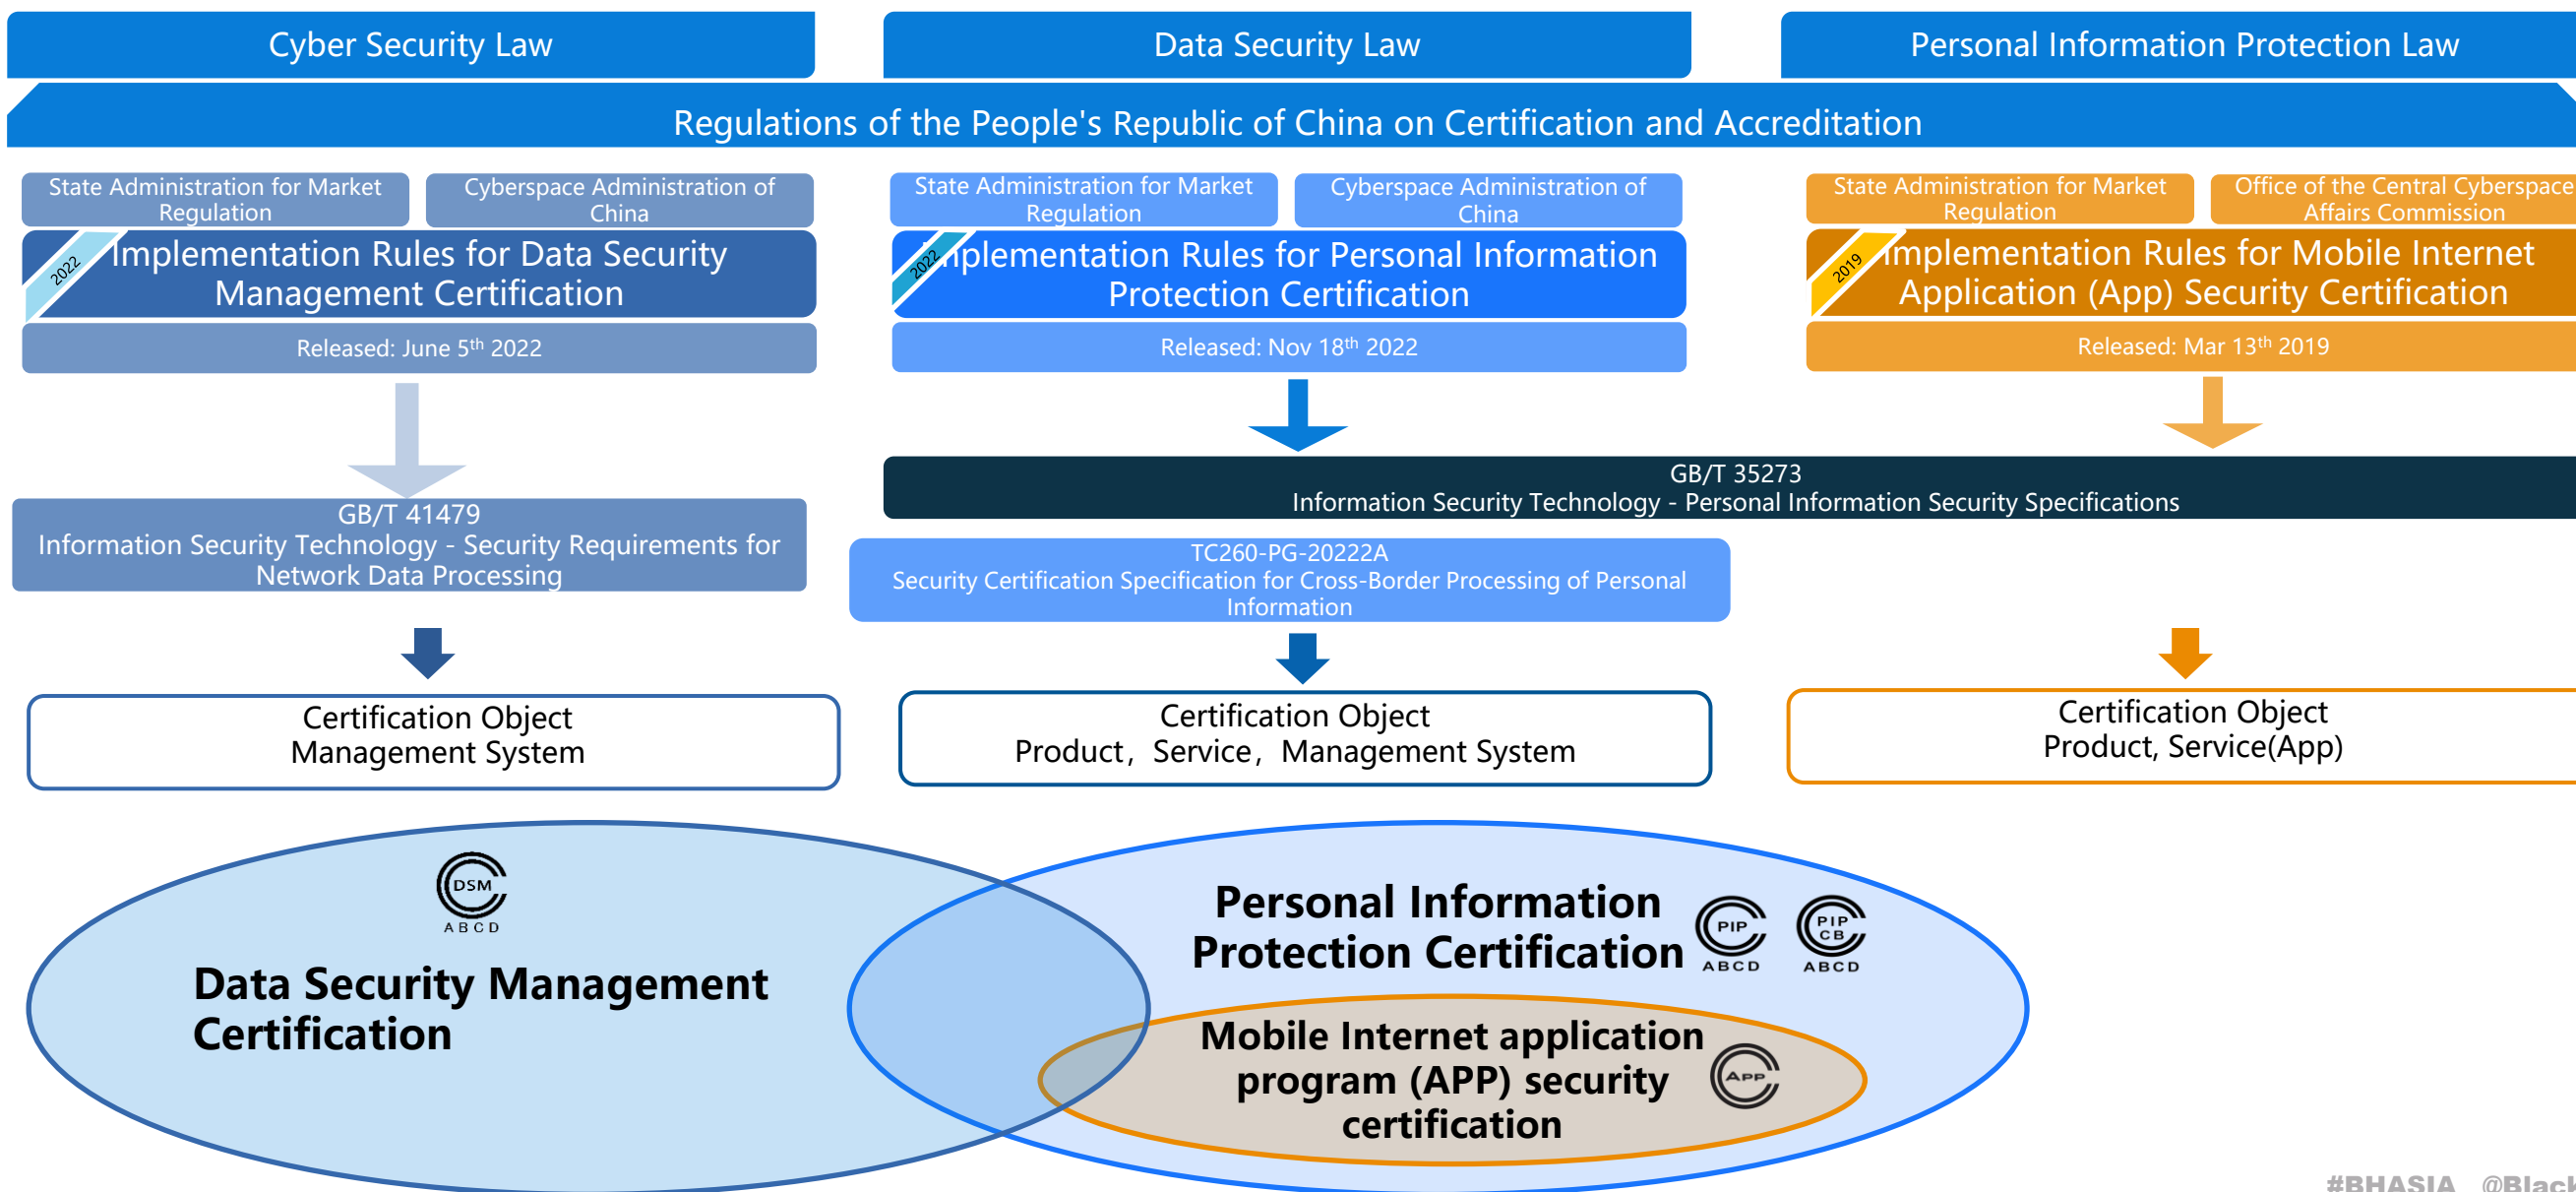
Cyber Security Law

Data Security Law

Personal Information Protection Law

Regulations of the People's Republic of China on Certification and Accreditation

State Administration for Market Regulation

Cyberspace Administration of China

2022

Implementation Rules for Data Security Management Certification

Released: June 5th 2022

State Administration for Market Regulation

Cyberspace Administration of China

2022

Implementation Rules for Personal Information Protection Certification

Released: Nov 18th 2022

State Administration for Market Regulation

Office of the Central Cyberspace Affairs Commission

2019

Implementation Rules for Mobile Internet Application (App) Security Certification

Released: Mar 13th 2019

GB/T 35273
Information Security Technology - Personal Information Security Specifications

GB/T 41479
Information Security Technology - Security Requirements for Network Data Processing

TC260-PG-20222A
Security Certification Specification for Cross-Border Processing of Personal Information

Certification Object
Management System

Certification Object
Product, Service, Management System

Certification Object
Product, Service(App)

DSM
ABCD

Data Security Management Certification

Personal Information Protection Certification

PIP
ABCD

PIP CB
ABCD

Mobile Internet application program (APP) security certification

APP

#BHASIA @Black